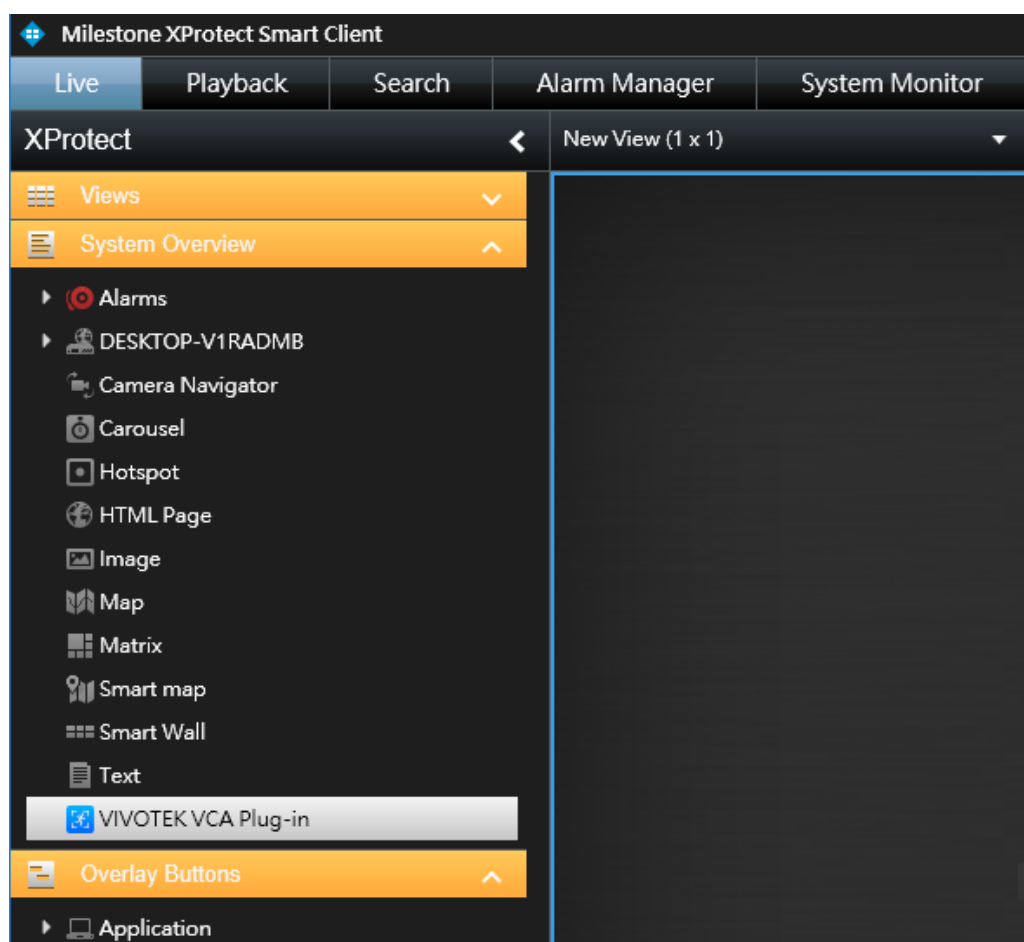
Milestone XProtect Smart Client

Live | Playback | Search | Alarm Manager | System Monitor

XProtect

New View (1 x 1)

Views

System Overview

Alarms

DESKTOP-V1RADMB

Camera Navigator

Carousel

Hotspot

HTML Page

Image

Map

Matrix

Smart map

Smart Wall

Text

VIVOTEK VCA Plug-in

Overlay Buttons

Application